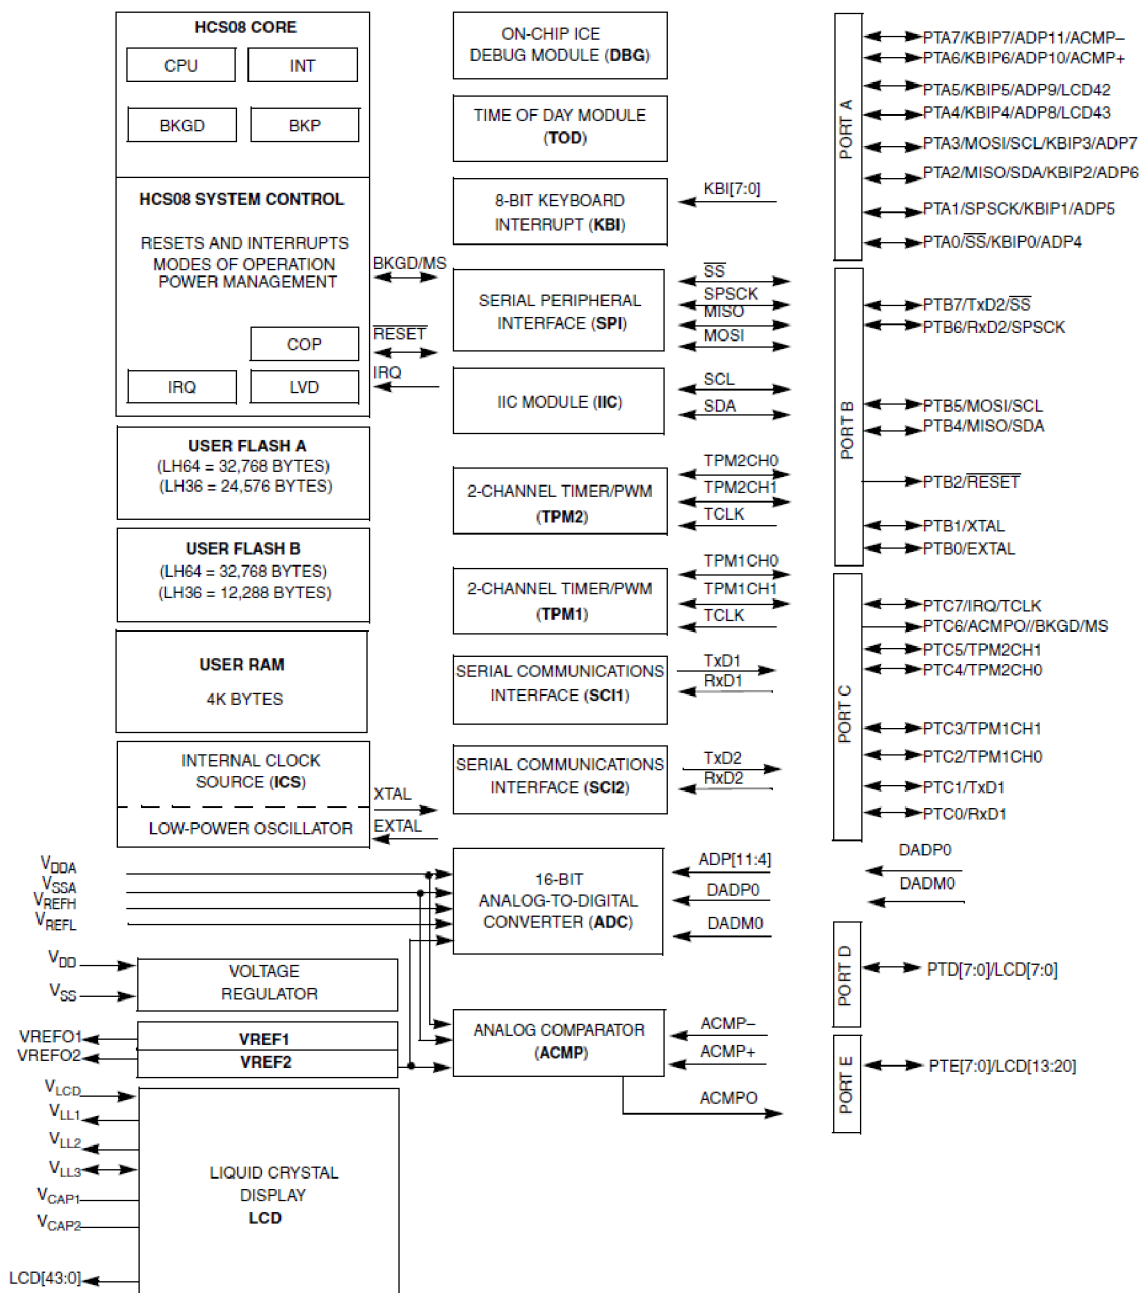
HCS08 CORE

CPU

INT

BKGD

BKP

HCS08 SYSTEM CONTROL

RESETS AND INTERRUPTS
MODES OF OPERATION
POWER MANAGEMENT

COP

IRQ

LVD

USER FLASH A
(LH64 = 32,768 BYTES)
(LH36 = 24,576 BYTES)

USER FLASH B
(LH64 = 32,768 BYTES)
(LH36 = 12,288 BYTES)

USER RAM

4K BYTES

INTERNAL CLOCK SOURCE (ICS)

LOW-POWER OSCILLATOR

$V_{DDA}$
$V_{SSA}$
$V_{REFH}$
$V_{REFL}$

$V_{DD}$
$V_{SS}$

VOLTAGE REGULATOR

VREFO1
VREFO2

VREF1
VREF2

$V_{LCD}$
$V_{LL1}$
$V_{LL2}$
$V_{LL3}$
$V_{CAP1}$
$V_{CAP2}$

LCD[43:0]

LIQUID CRYSTAL DISPLAY
LCD

BKGD/MS

$\overline{RESET}$

IRQ

XTAL

EXTAL

ON-CHIP ICE
DEBUG MODULE (DBG)

TIME OF DAY MODULE
(TOD)

8-BIT KEYBOARD
INTERRUPT (KBI)

KBI[7:0]

SERIAL PERIPHERAL
INTERFACE (SPI)

$\overline{SS}$
SPSCK
MISO
MOSI

IIC MODULE (IIC)

SCL
SDA

2-CHANNEL TIMER/PWM
(TPM2)

TPM2CH0
TPM2CH1
TCLK

2-CHANNEL TIMER/PWM
(TPM1)

TPM1CH0
TPM1CH1
TCLK

SERIAL COMMUNICATIONS
INTERFACE (SCI1)

TxD1
RxD1

SERIAL COMMUNICATIONS
INTERFACE (SCI2)

TxD2
RxD2

16-BIT
ANALOG-TO-DIGITAL
CONVERTER (ADC)

ADP[11:4]
DADP0
DADM0

ANALOG COMPARATOR
(ACMP)

ACMP–
ACMP+
ACMPO

PORT A

PTA7/KBIP7/ADP11/ACMP–
PTA6/KBIP6/ADP10/ACMP+
PTA5/KBIP5/ADP9/LCD42
PTA4/KBIP4/ADP8/LCD43
PTA3/MOSI/SCL/KBIP3/ADP7
PTA2/MISO/SDA/KBIP2/ADP6
PTA1/SPSCK/KBIP1/ADP5
PTA0/$\overline{SS}$/KBIP0/ADP4

PORT B

PTB7/TxD2/$\overline{SS}$
PTB6/RxD2/SPSCK
PTB5/MOSI/SCL
PTB4/MISO/SDA
PTB2/$\overline{RESET}$
PTB1/XTAL
PTB0/EXTAL

PORT C

PTC7/IRQ/TCLK
PTC6/ACMPO//BKGD/MS
PTC5/TPM2CH1
PTC4/TPM2CH0
PTC3/TPM1CH1
PTC2/TPM1CH0
PTC1/TxD1
PTC0/RxD1

DADP0
DADM0

PORT D

PTD[7:0]/LCD[7:0]

PORT E

PTE[7:0]/LCD[13:20]